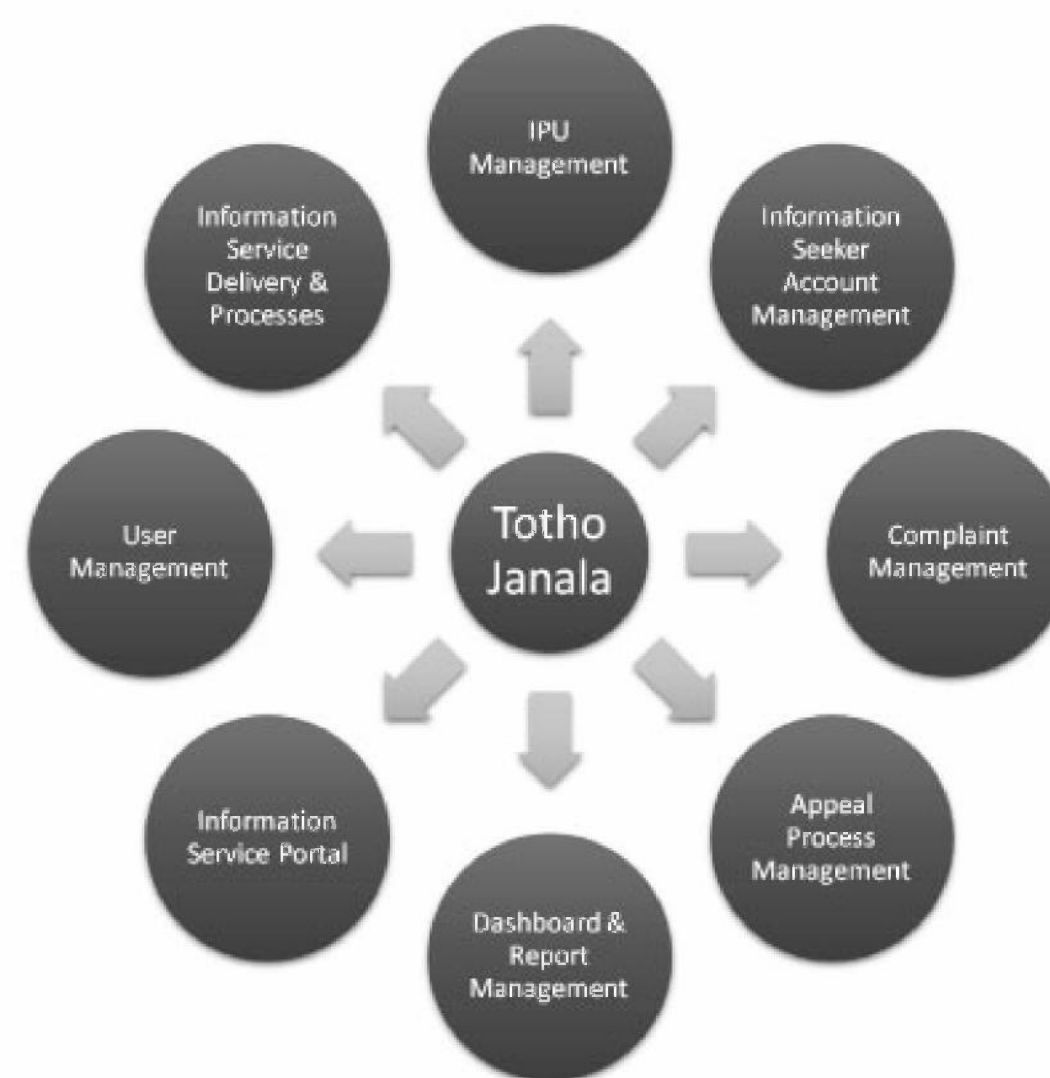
IPU Management

Information Seeker Account Management

Complaint Management

Appeal Process Management

Dashboard & Report Management

Information Service Portal

User Management

Information Service Delivery & Processes

Totho Janala